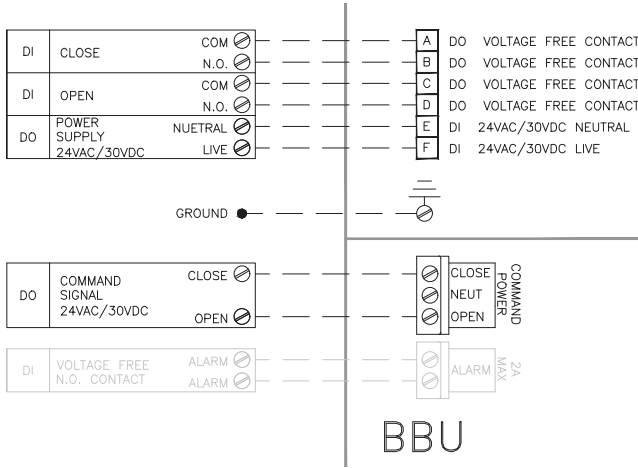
DI CLOSE COM
N.O.
DI OPEN COM
N.O.
DO POWER SUPPLY 24VAC/30VDC NUETRAL
LIVE

A DO VOLTAGE FREE CONTACT
B DO VOLTAGE FREE CONTACT
C DO VOLTAGE FREE CONTACT
D DO VOLTAGE FREE CONTACT
E DI 24VAC/30VDC NEUTRAL
F DI 24VAC/30VDC LIVE

GROUND

DO COMMAND SIGNAL 24VAC/30VDC CLOSE
OPEN

CLOSE
NEUT
OPEN
COMMAND POWER

DI VOLTAGE FREE N.O. CONTACT ALARM
ALARM

ALARM
2A MAX

BBU